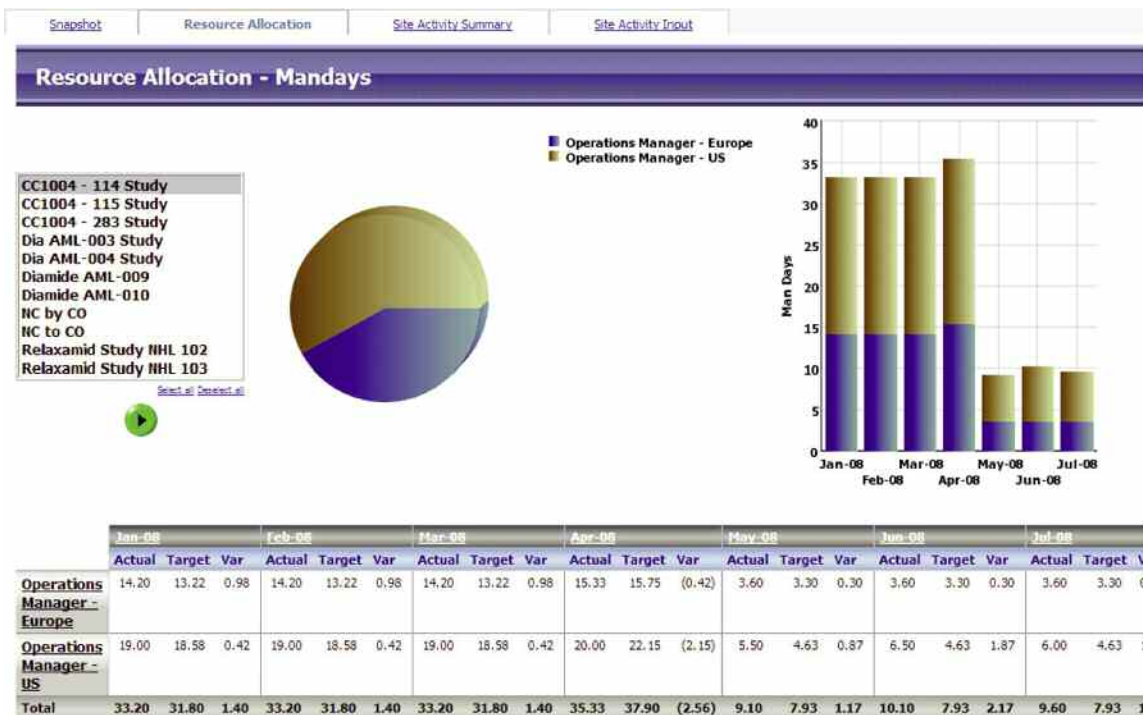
Snapshot | Resource Allocation | Site Activity Summary | Site Activity Input

Resource Allocation - Mandays

CC1004 - 114 Study
CC1004 - 115 Study
CC1004 - 283 Study
Dia AML-003 Study
Dia AML-004 Study
Diamide AML-009
Diamide AML-010
NC by CO
NC to CO
Relaxamid Study NHL 102
Relaxamid Study NHL 103

Select all Deselect all

Operations Manager - Europe
Operations Manager - US

40
35
30
25
20
15
10
5
0
Man Days
Jan-08 Feb-08 Mar-08 Apr-08 May-08 Jun-08 Jul-08

| | Jan-08 | | | Feb-08 | | | Mar-08 | | | Apr-08 | | | May-08 | | | Jun-08 | | | Jul-08 | | |
|---|---|---|---|---|---|---|---|---|---|---|---|---|---|---|---|---|---|---|---|---|---|
| | Actual | Target | Var | Actual | Target | Var | Actual | Target | Var | Actual | Target | Var | Actual | Target | Var | Actual | Target | Var | Actual | Target | V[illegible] |
| Operations Manager - Europe | 14.20 | 13.22 | 0.98 | 14.20 | 13.22 | 0.98 | 14.20 | 13.22 | 0.98 | 15.33 | 15.75 | (0.42) | 3.60 | 3.30 | 0.30 | 3.60 | 3.30 | 0.30 | 3.60 | 3.30 | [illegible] |
| Operations Manager - US | 19.00 | 18.58 | 0.42 | 19.00 | 18.58 | 0.42 | 19.00 | 18.58 | 0.42 | 20.00 | 22.15 | (2.15) | 5.50 | 4.63 | 0.87 | 6.50 | 4.63 | 1.87 | 6.00 | 4.63 | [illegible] |
| Total | 33.20 | 31.80 | 1.40 | 33.20 | 31.80 | 1.40 | 33.20 | 31.80 | 1.40 | 35.33 | 37.90 | (2.56) | 9.10 | 7.93 | 1.17 | 10.10 | 7.93 | 2.17 | 9.60 | 7.93 | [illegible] |